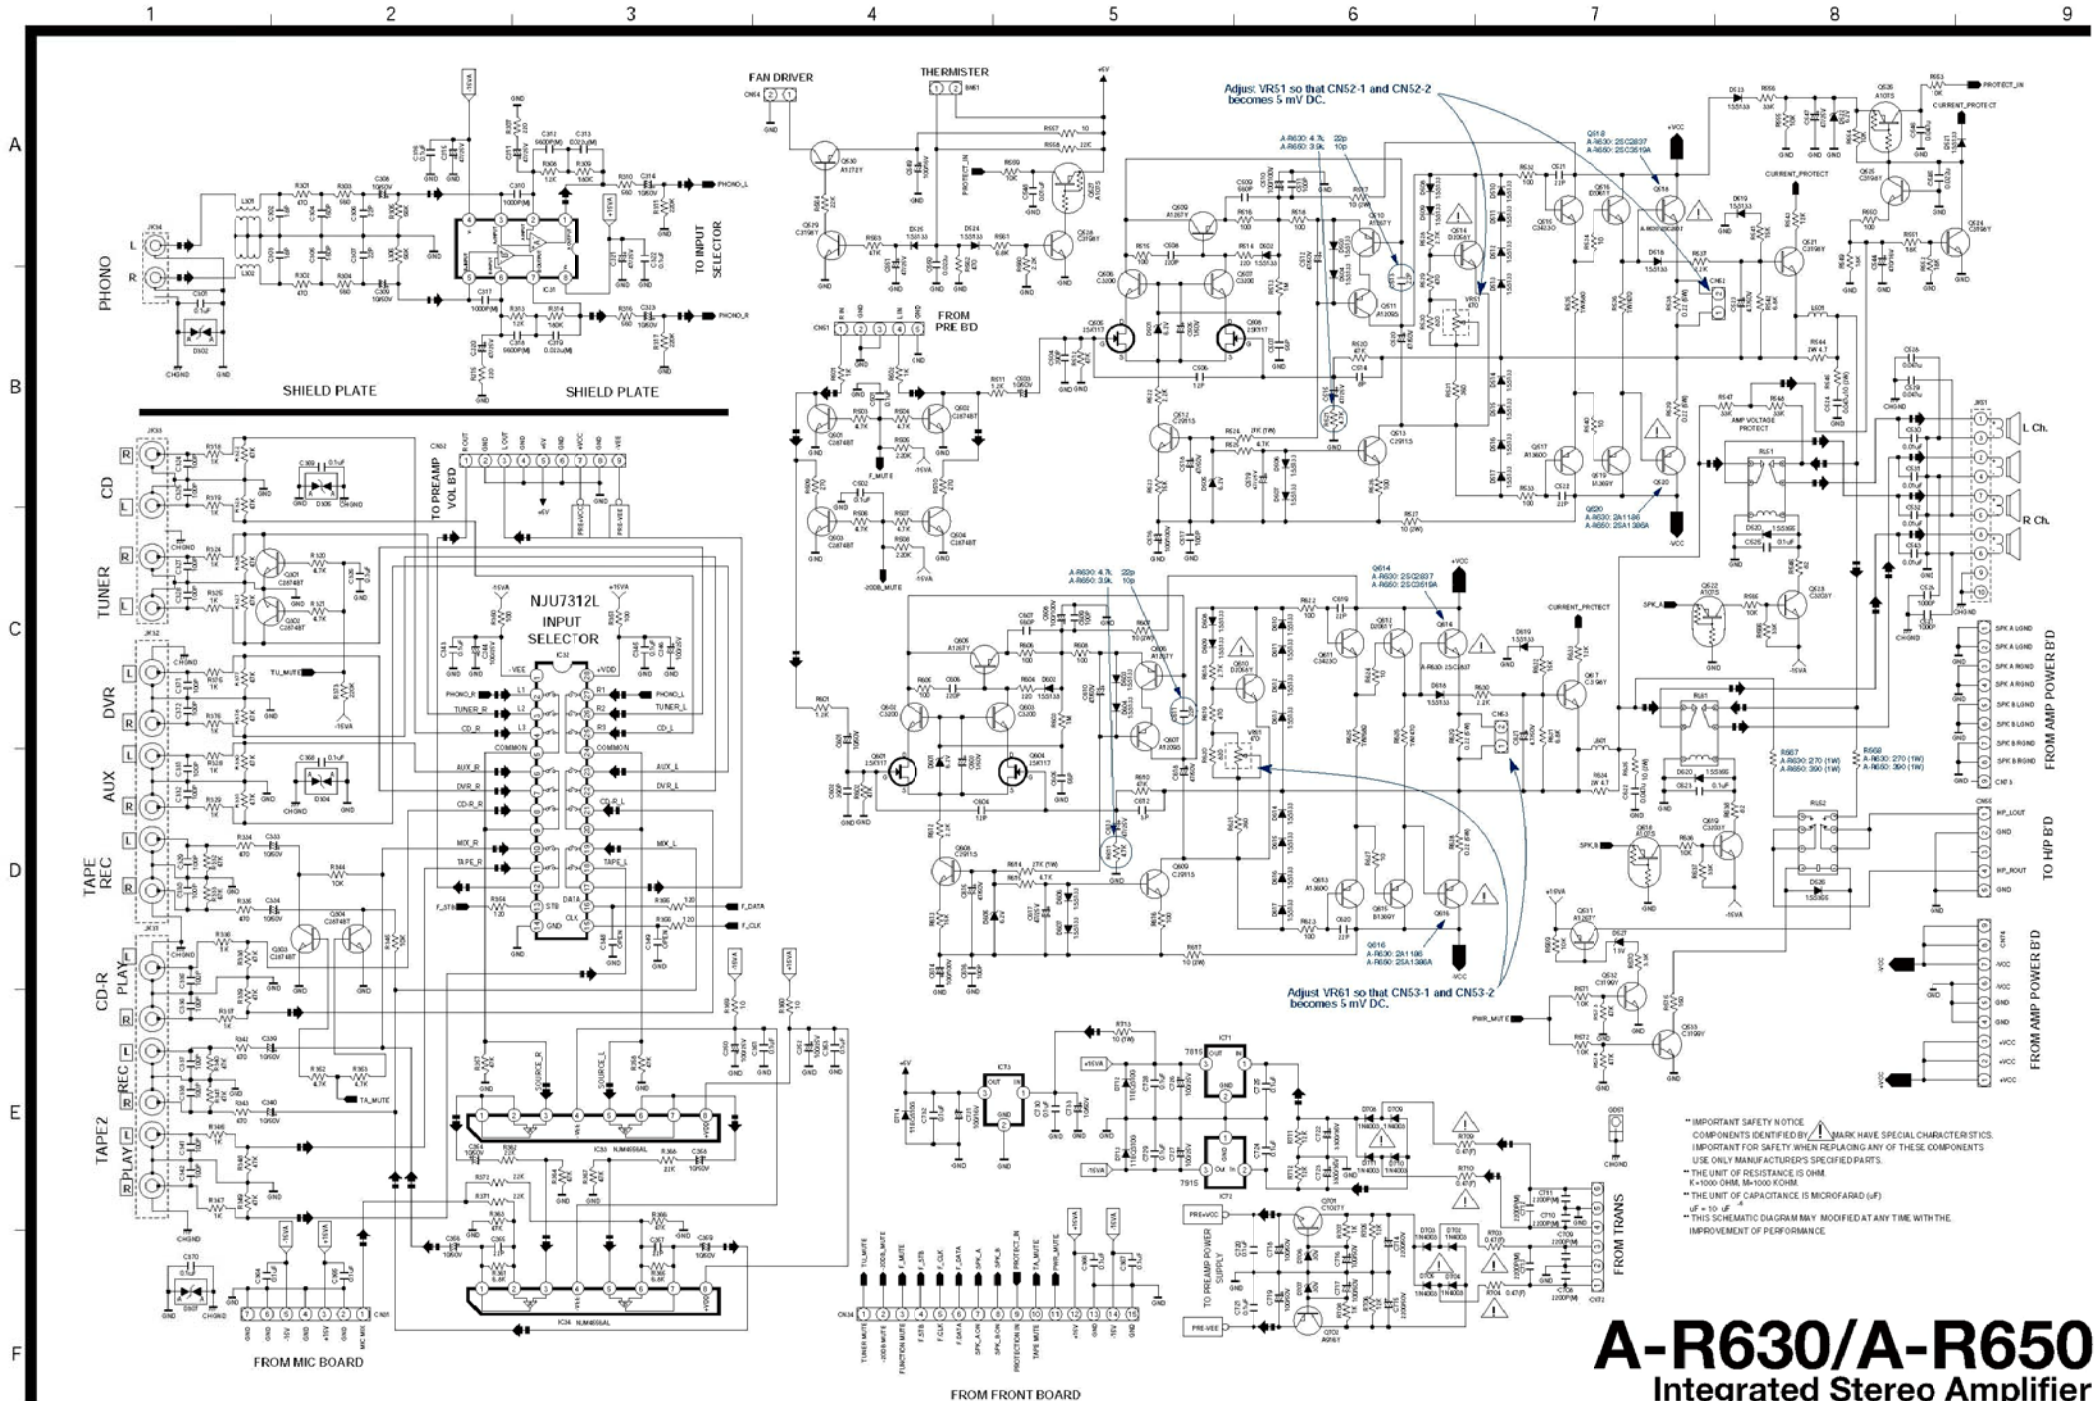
1 2 3 4 5 6 7 8 9

A B C D E F

PHONO

L

R

SHIELD PLATE

SHIELD PLATE

TO INPUT SELECTOR

PHONO_L

PHONO_R

FAN DRIVER

THERMISTER

Adjust VR51 so that CN52-1 and CN52-2 becomes 5 mV DC.

A-R630: 4.7k 22p
A-R650: 3.9k 10p

Q518
A-R630: 2SC2837
A-R650: 2SC3519A

CURRENT_PROTECT

PROTECT_IN

FROM PRE B'D

CD

TUNER

DVR

AUX

TAPE REC

CD-R PLAY

REC

TAPE2 PLAY

TO PREAMP VOL B'D

NJU7312L INPUT SELECTOR

IC32

TU_MUTE

TA_MUTE

F_DATA

F_CLK

F_STB

AMP VOLTAGE PROTECT

L Ch.

R Ch.

Q520
A-R630: 2SA1186
A-R650: 2SA1386A

A-R630: 4.7k 22p
A-R650: 3.9k 10p

Q614
A-R630: 2SC2837
A-R650: 2SC3519A

CURRENT_PROTECT

SPK_A

SPK_B

R567
A-R630: 270 (1W)
A-R650: 390 (1W)

R568
A-R630: 270 (1W)
A-R650: 390 (1W)

FROM AMP POWER B'D

TO H/P B'D

Q616
A-R630: 2SA1186
A-R650: 2SA1386A

Adjust VR61 so that CN53-1 and CN53-2 becomes 5 mV DC.

PWR_MUTE

FROM AMP POWER B'D

IC33 NJM4558AL

IC34 NJM4558AL

FROM MIC BOARD

FROM FRONT BOARD

TO PREAMP POWER SUPPLY

PRE+VCC

PRE-VEE

FROM TRANS

IC71 IC72 IC73

7815 7915

* IMPORTANT SAFETY NOTICE
COMPONENTS IDENTIFIED BY ⚠ MARK HAVE SPECIAL CHARACTERISTICS IMPORTANT FOR SAFETY. WHEN REPLACING ANY OF THESE COMPONENTS USE ONLY MANUFACTURER'S SPECIFIED PARTS.
* THE UNIT OF RESISTANCE IS OHM.
K=1000 OHM, M=1000 KOHM.
* THE UNIT OF CAPACITANCE IS MICROFARAD (uF)
uF = 10$^{-6}$ uF
* THIS SCHEMATIC DIAGRAM MAY MODIFIED AT ANY TIME WITH THE IMPROVEMENT OF PERFORMANCE

A-R630/A-R650
Integrated Stereo Amplifier